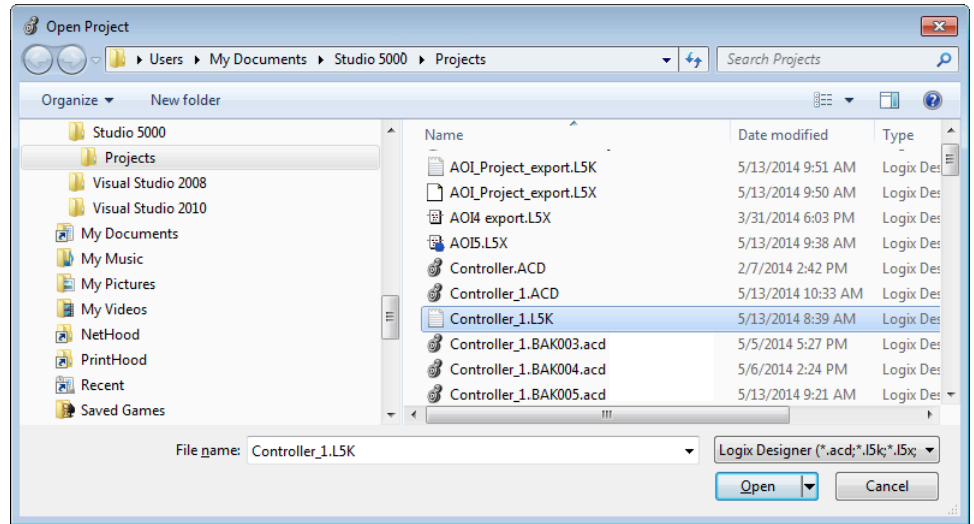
Open Project

Users ▸ My Documents ▸ Studio 5000 ▸ Projects

Search Projects

Organize ▾ New folder

Studio 5000
Projects
Visual Studio 2008
Visual Studio 2010
My Documents
My Music
My Pictures
My Videos
NetHood
PrintHood
Recent
Saved Games

| Name | Date modified | Type |
|---|---|---|
| AOI_Project_export.L5K | 5/13/2014 9:51 AM | Logix Des |
| AOI_Project_export.L5X | 5/13/2014 9:50 AM | Logix Des |
| AOI4 export.L5X | 3/31/2014 6:03 PM | Logix Des |
| AOI5.L5X | 5/13/2014 9:38 AM | Logix Des |
| Controller.ACD | 2/7/2014 2:42 PM | Logix Des |
| Controller_1.ACD | 5/13/2014 10:33 AM | Logix Des |
| Controller_1.L5K | 5/13/2014 8:39 AM | Logix Des |
| Controller_1.BAK003.acd | 5/5/2014 5:27 PM | Logix Des |
| Controller_1.BAK004.acd | 5/6/2014 2:24 PM | Logix Des |
| Controller_1.BAK005.acd | 5/13/2014 9:21 AM | Logix Des |

File name: Controller_1.L5K

Logix Designer (*.acd;*.l5k;*.l5x;

Open

Cancel